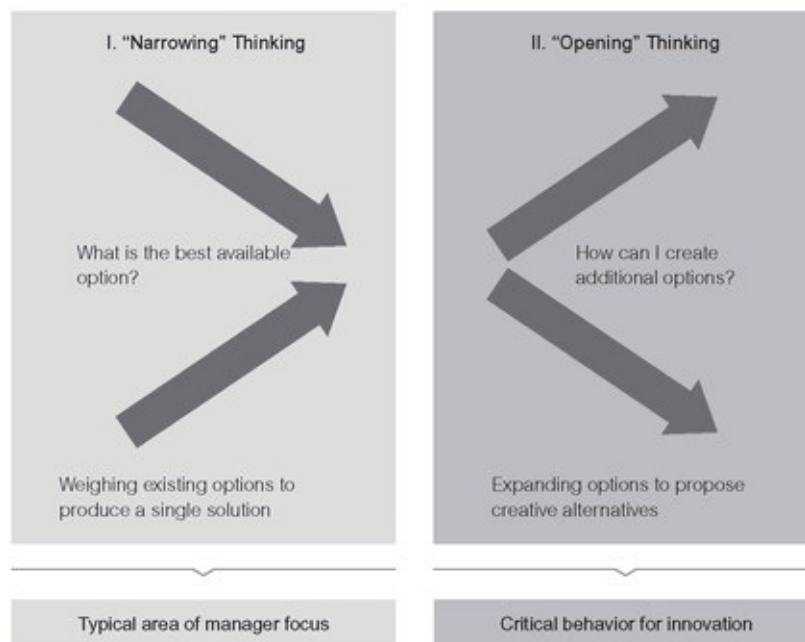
I. “Narrowing” Thinking

What is the best available option?

Weighing existing options to produce a single solution

Typical area of manager focus

II. “Opening” Thinking

How can I create additional options?

Expanding options to propose creative alternatives

Critical behavior for innovation